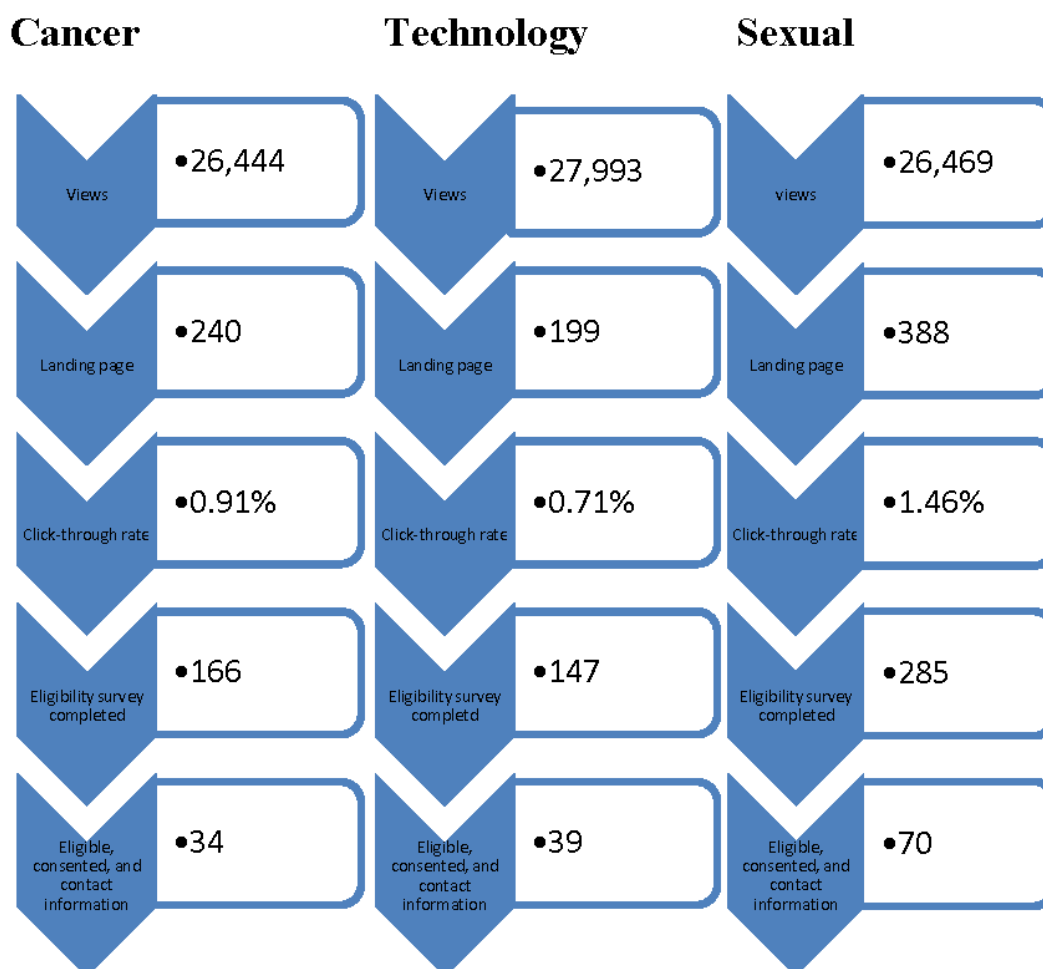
Cancer

Views
•26,444

Landing page
•240

Click-through rate
•0.91%

Eligibility survey completed
•166

Eligible, consented, and contact information
•34

Technology

Views
•27,993

Landing page
•199

Click-through rate
•0.71%

Eligibility survey completd
•147

Eligible, consented, and contact information
•39

Sexual

views
•26,469

Landing page
•388

Click-through rate
•1.46%

Eligibility survey completed
•285

Eligible, consented, and contact information
•70